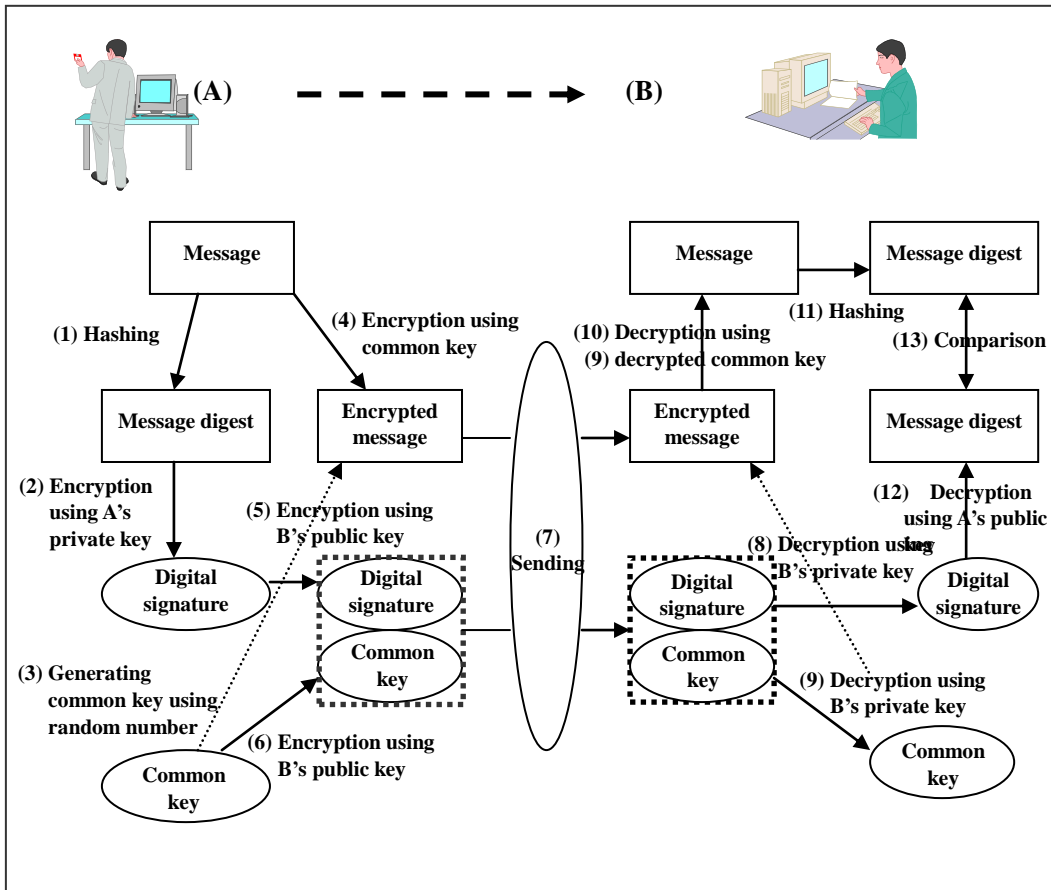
(A)

(B)

Message

(1) Hashing

(4) Encryption using common key

Message digest

Encrypted message

(2) Encryption using A's private key

(5) Encryption using B's public key

Digital signature

Digital signature

Common key

(3) Generating common key using random number

(6) Encryption using B's public key

Common key

(7) Sending

Message

Message digest

(11) Hashing

(10) Decryption using (9) decrypted common key

(13) Comparison

Encrypted message

Message digest

(12) Decryption using A's public key

(8) Decryption using B's private key

Digital signature

Common key

Digital signature

(9) Decryption using B's private key

Common key